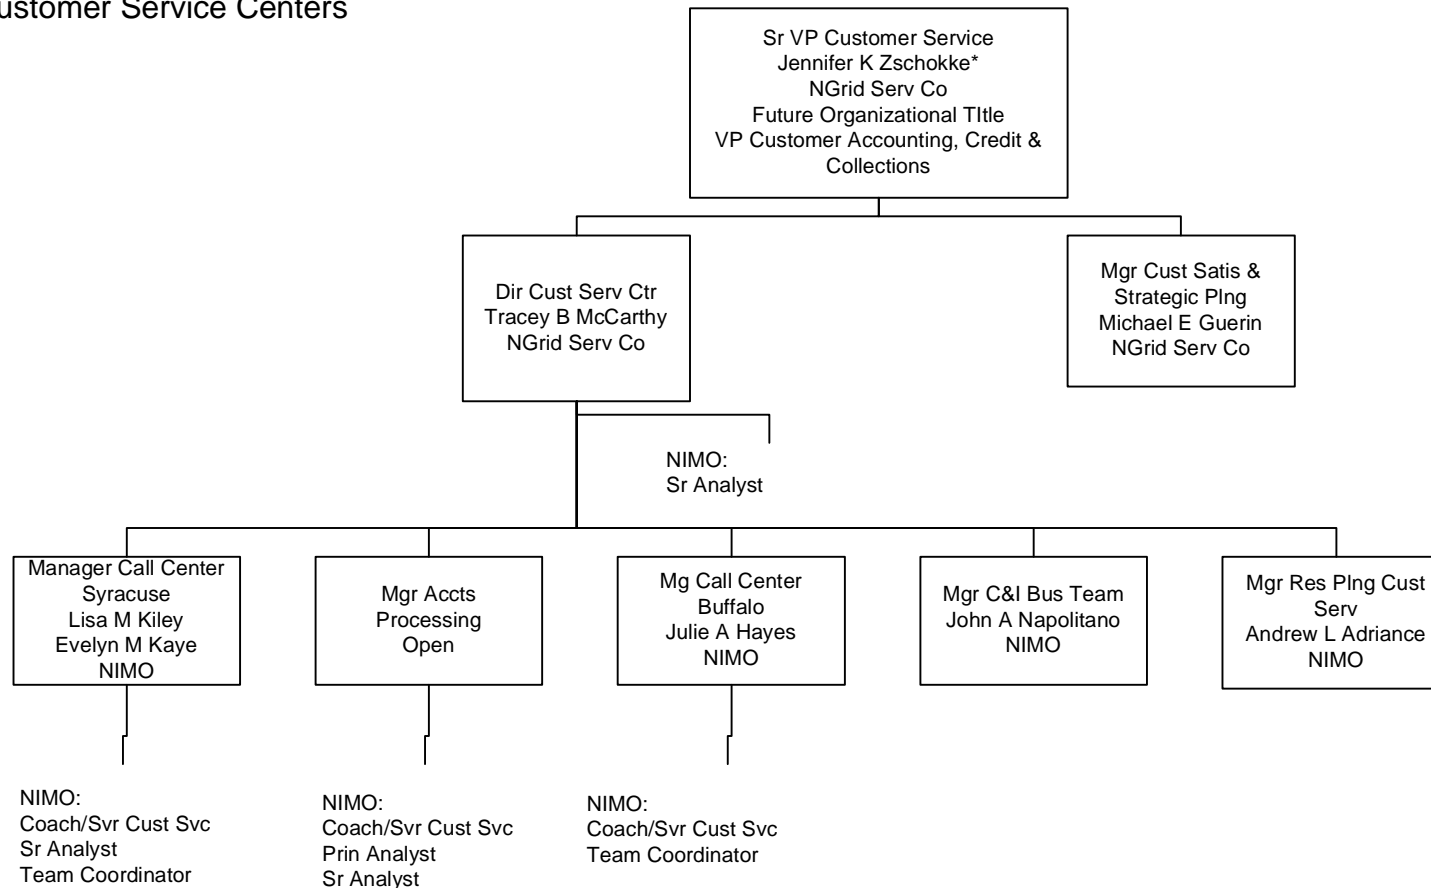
ustomer Service Centers

Sr VP Customer Service
Jennifer K Zschokke*
NGrid Serv Co
Future Organizational TItle
VP Customer Accounting, Credit & Collections

Dir Cust Serv Ctr
Tracey B McCarthy
NGrid Serv Co

Mgr Cust Satis & Strategic Plng
Michael E Guerin
NGrid Serv Co

NIMO:
Sr Analyst

Manager Call Center Syracuse
Lisa M Kiley
Evelyn M Kaye
NIMO

Mgr Accts Processing
Open

Mg Call Center Buffalo
Julie A Hayes
NIMO

Mgr C&I Bus Team
John A Napolitano
NIMO

Mgr Res Plng Cust Serv
Andrew L Adriance
NIMO

NIMO:
Coach/Svr Cust Svc
Sr Analyst
Team Coordinator

NIMO:
Coach/Svr Cust Svc
Prin Analyst
Sr Analyst

NIMO:
Coach/Svr Cust Svc
Team Coordinator